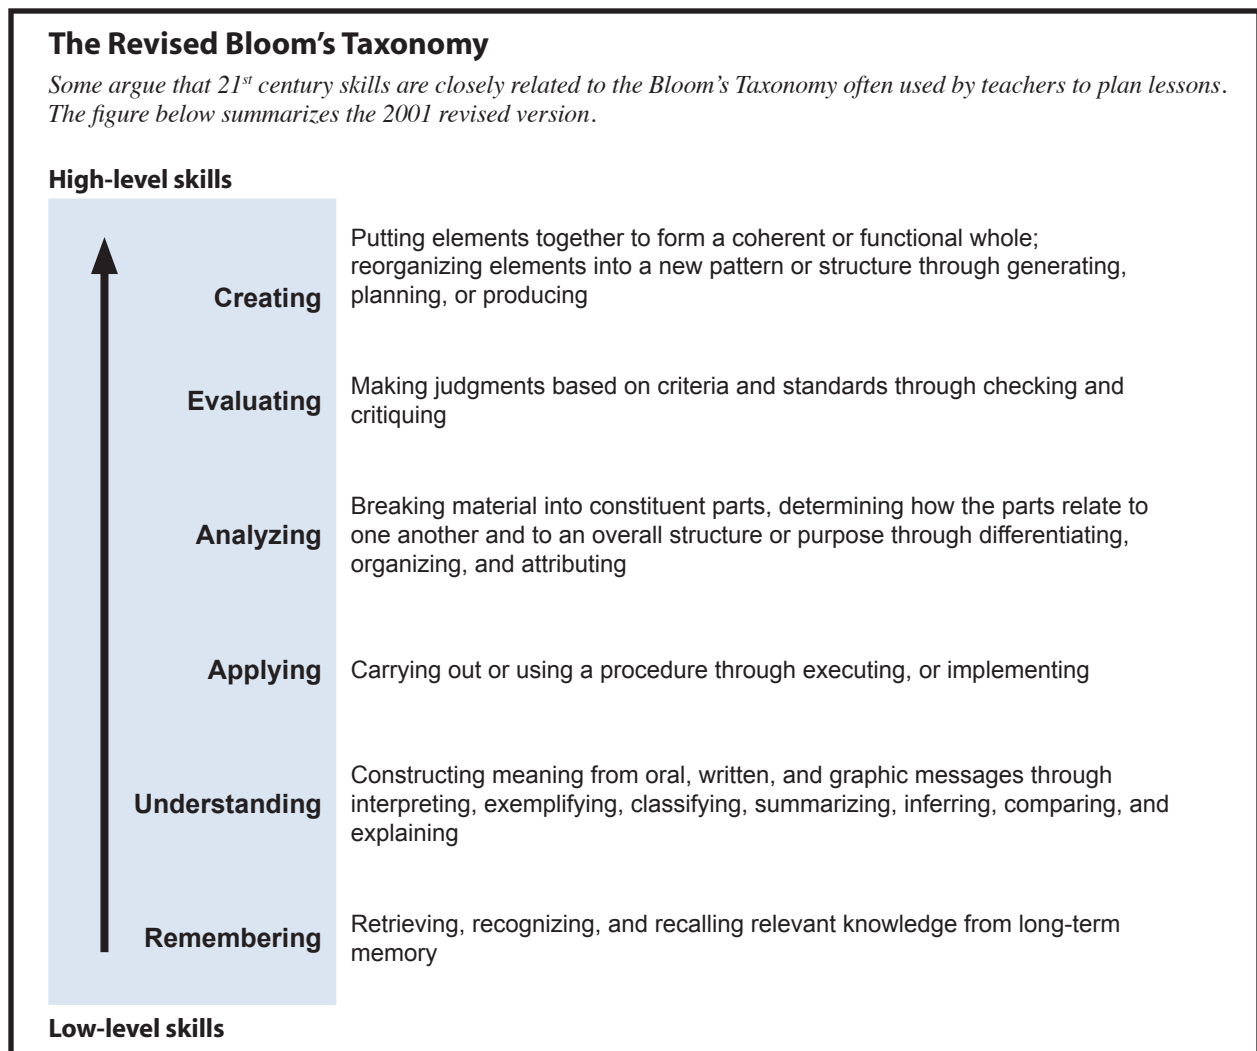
The Revised Bloom's Taxonomy

Some argue that 21$^{st}$ century skills are closely related to the Bloom's Taxonomy often used by teachers to plan lessons. The figure below summarizes the 2001 revised version.

High-level skills

| | |
|---|---|
| Creating | Putting elements together to form a coherent or functional whole; reorganizing elements into a new pattern or structure through generating, planning, or producing |
| Evaluating | Making judgments based on criteria and standards through checking and critiquing |
| Analyzing | Breaking material into constituent parts, determining how the parts relate to one another and to an overall structure or purpose through differentiating, organizing, and attributing |
| Applying | Carrying out or using a procedure through executing, or implementing |
| Understanding | Constructing meaning from oral, written, and graphic messages through interpreting, exemplifying, classifying, summarizing, inferring, comparing, and explaining |
| Remembering | Retrieving, recognizing, and recalling relevant knowledge from long-term memory |

Low-level skills